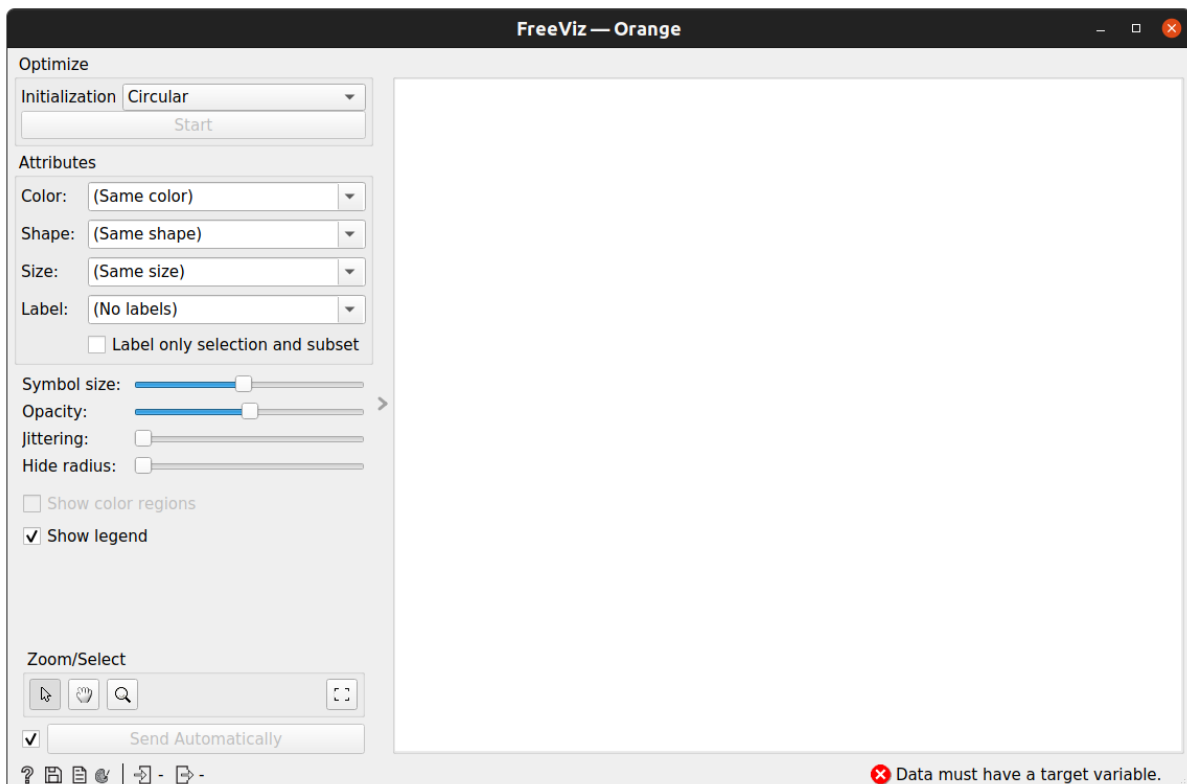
FreeViz — Orange

Optimize
Initialization Circular
Start

Attributes
Color: (Same color)
Shape: (Same shape)
Size: (Same size)
Label: (No labels)
Label only selection and subset

Symbol size:
Opacity:
Jittering:
Hide radius:

Show color regions
Show legend

Zoom/Select

Send Automatically

- -

Data must have a target variable.